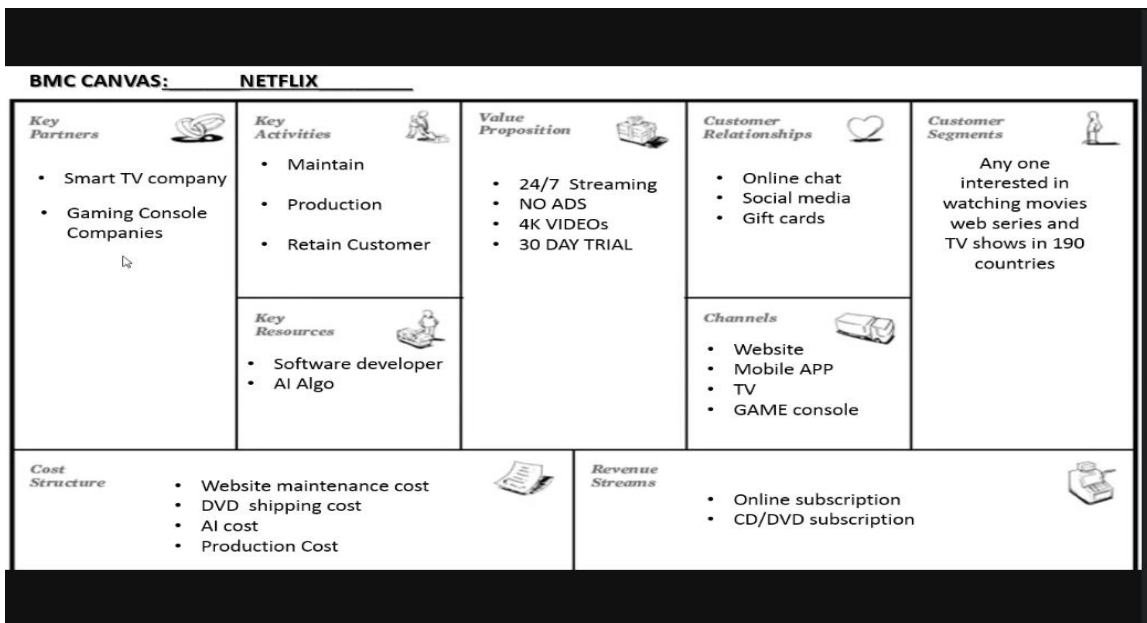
BMC CANVAS: NETFLIX

Key Partners

- Smart TV company
- Gaming Console Companies

Key Activities

- Maintain
- Production
- Retain Customer

Key Resources

- Software developer
- AI Algo

Value Proposition

- 24/7 Streaming
- NO ADS
- 4K VIDEOs
- 30 DAY TRIAL

Customer Relationships

- Online chat
- Social media
- Gift cards

Channels

- Website
- Mobile APP
- TV
- GAME console

Customer Segments

Any one interested in watching movies web series and TV shows in 190 countries

Cost Structure

- Website maintenance cost
- DVD shipping cost
- AI cost
- Production Cost

Revenue Streams

- Online subscription
- CD/DVD subscription